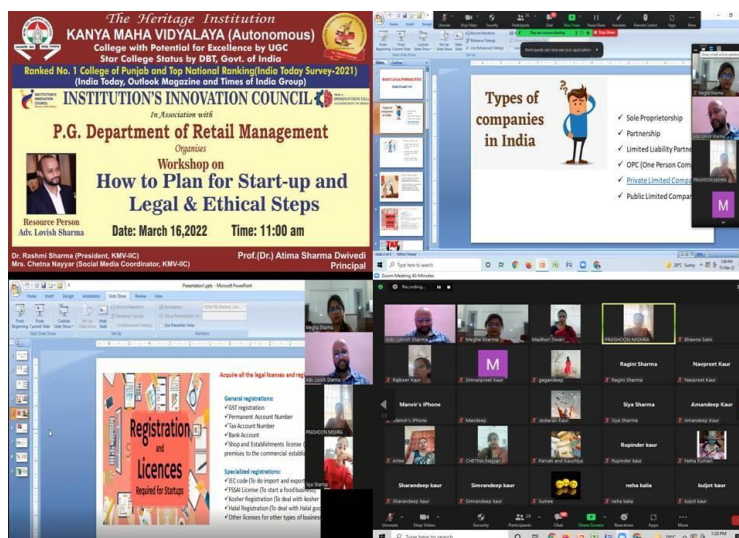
The Heritage Institution
KANYA MAHA VIDYALAYA (Autonomous)
College with Potential for Excellence by UGC
Star College Status by DBT, Govt. of India
Ranked No. 1 College of Punjab and Top National Ranking(India Today Survey-2021)
(India Today, Outlook Magazine and Times of India Group)
INSTITUTION'S INNOVATION COUNCIL
In Association with
P.G. Department of Retail Management
Organises
Workshop on
How to Plan for Start-up and Legal & Ethical Steps
Resource Person
Adv. Lovish Sharma
Date: March 16,2022
Time: 11:00 am
Dr. Rashmi Sharma (President, KMV-IIC)
Mrs. Chetna Nayyar (Social Media Coordinator, KMV-IIC)
Prof.(Dr.) Atima Sharma Dwivedi
Principal

Types of companies in India
Sole Proprietorship
Partnership
Limited Liability Partne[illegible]
OPC (One Person Com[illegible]
Private Limited Comp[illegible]
Public Limited Compan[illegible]
Megha Sharma
Adv. Lovish Sharma
PRASHOON MISHRA
M

Registration and Licences
Required for Startups
Acquire all the legal licenses and reg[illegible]
General registrations:
GST registration
Permanent Account Number
Tax Account Number
Bank Account
Shop and Establishments license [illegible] premises to the commercial establi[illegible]
Specialized registrations:
IEC code (To do import and export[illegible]
FSSAI License (To start a food business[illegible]
Kosher Registration (To deal with kosher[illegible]
Halal Registration (To deal with Halal goo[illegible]
Other licenses for other types of busines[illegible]
Megha Sharma
Adv. Lovish Sharma
PRASHOON MISHRA

Recording...
Adv. Lovish Sharma
Megha Sharma
Madhuri Tiwari
PRASHOON MISHRA
Bhawna Saini
Rajkaran Kaur
M
Simranpreet Kaur
gagandeep
Ragini Sharma
Ragini Sharma
Navpreet Kaur
Navpreet Kaur
Manvir's iPhone
Manvir's iPhone
Mandeep
Jaskaran Kaur
Siya Sharma
Siya Sharma
Amandeep Kaur
Amandeep Kaur
Artee
CHETNA Nayyar
Parvati and Kaushlya
Rupinder kaur
Rupinder kaur
Neha Kumari
Sharandeep kaur
Sharandeep kaur
Simrandeep kaur
Simrandeep kaur
Sumee
neha kalia
neha kalia
kuljot kaur
kuljot kaur
Unmute
Stop Video
Security
Participants
Chat
Share Screen
Reactions
Apps
More
Type here to search